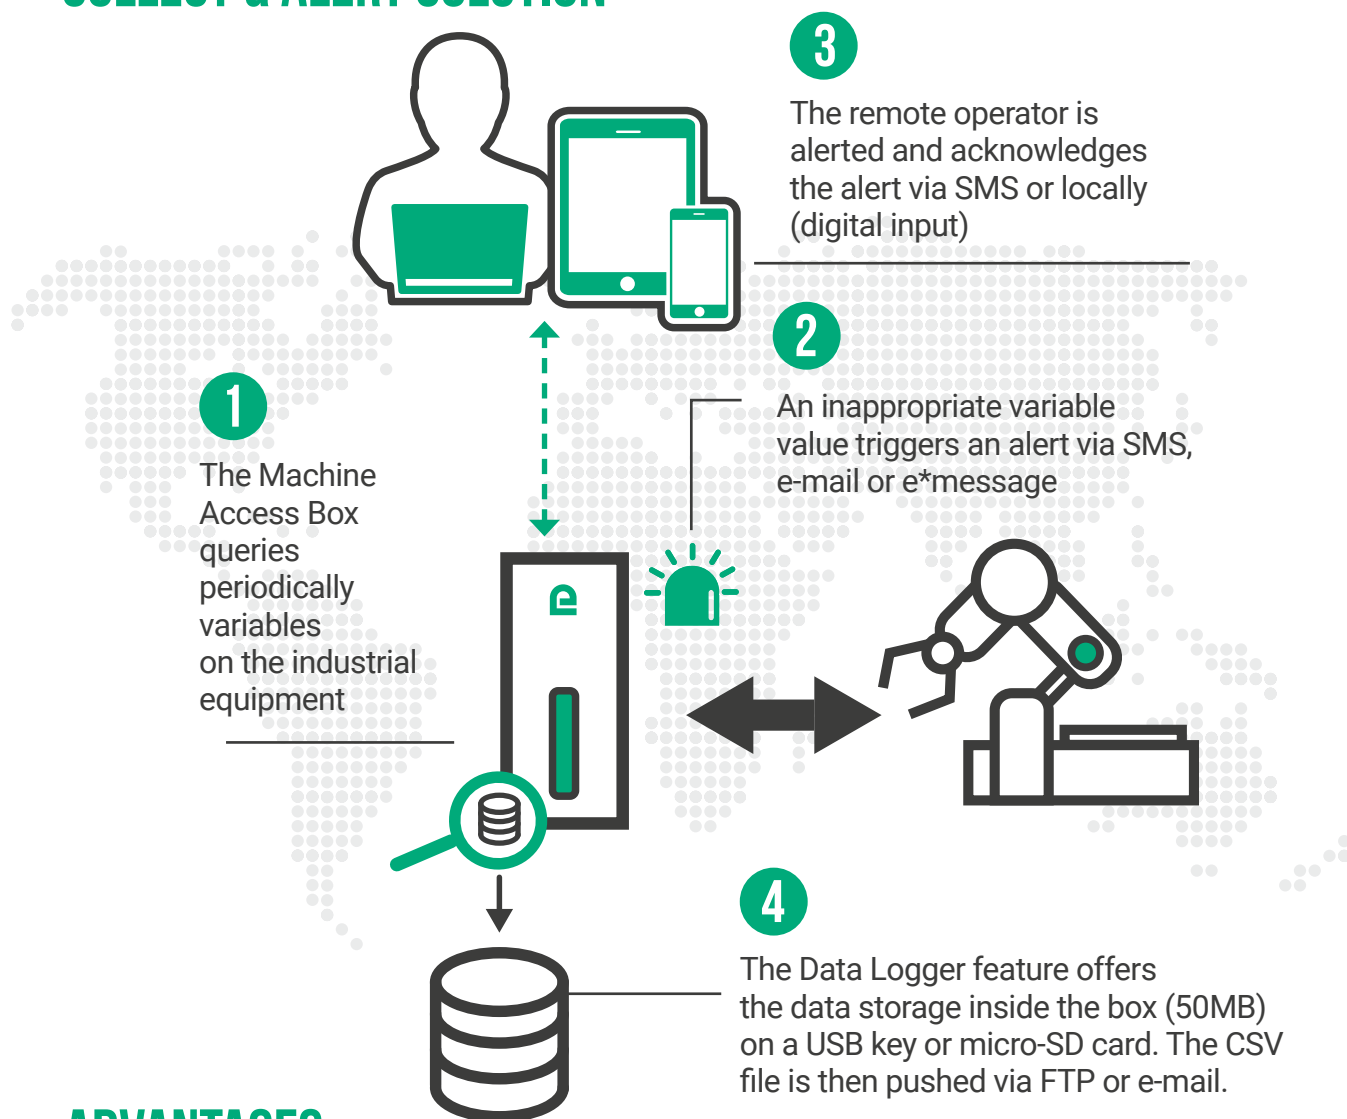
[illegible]

3

The remote operator is alerted and acknowledges the alert via SMS or locally (digital input)

2

An inappropriate variable value triggers an alert via SMS, e-mail or e*message

1

The Machine Access Box queries periodically variables on the industrial equipment

4

The Data Logger feature offers the data storage inside the box (50MB) on a USB key or micro-SD card. The CSV file is then pushed via FTP or e-mail.

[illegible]